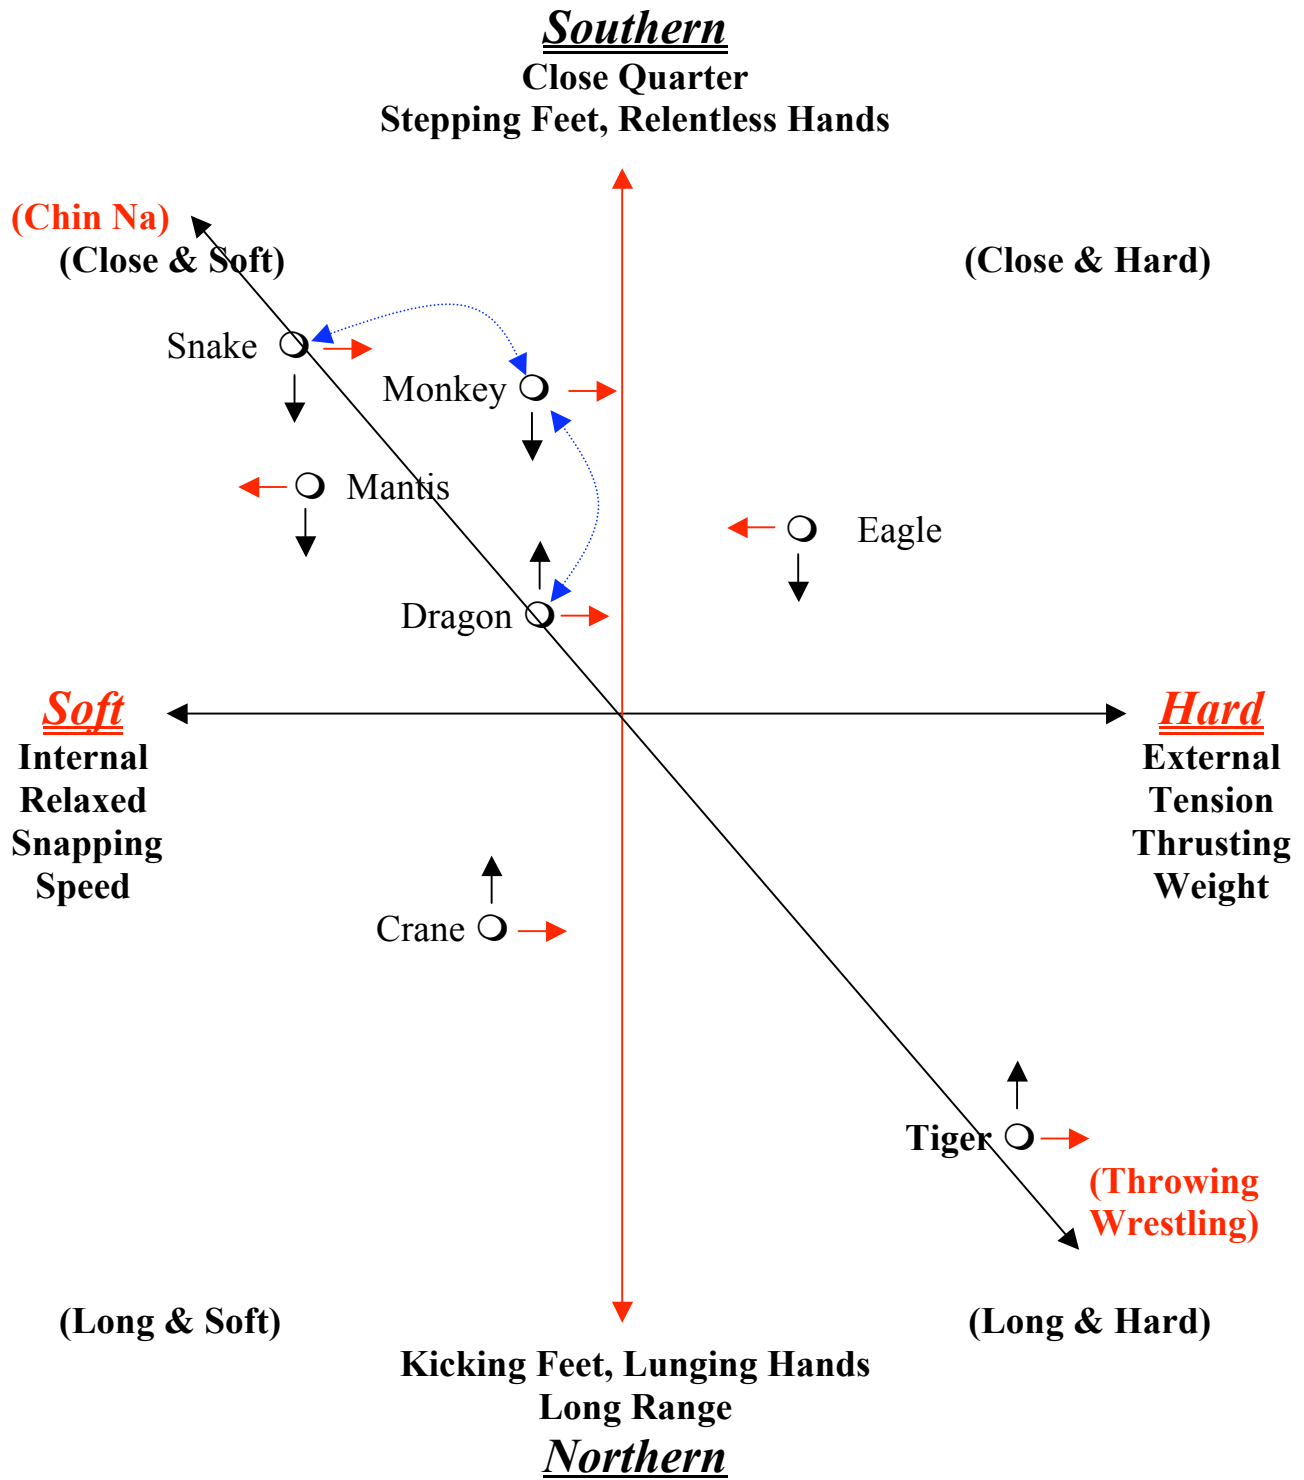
Southern
Close Quarter
Stepping Feet, Relentless Hands

(Chin Na)
(Close & Soft)

(Close & Hard)

Snake

Monkey

Mantis

Eagle

Dragon

Soft
Internal
Relaxed
Snapping
Speed

Hard
External
Tension
Thrusting
Weight

Crane

Tiger

(Throwing
Wrestling)

(Long & Soft)

(Long & Hard)

Kicking Feet, Lunging Hands
Long Range
Northern